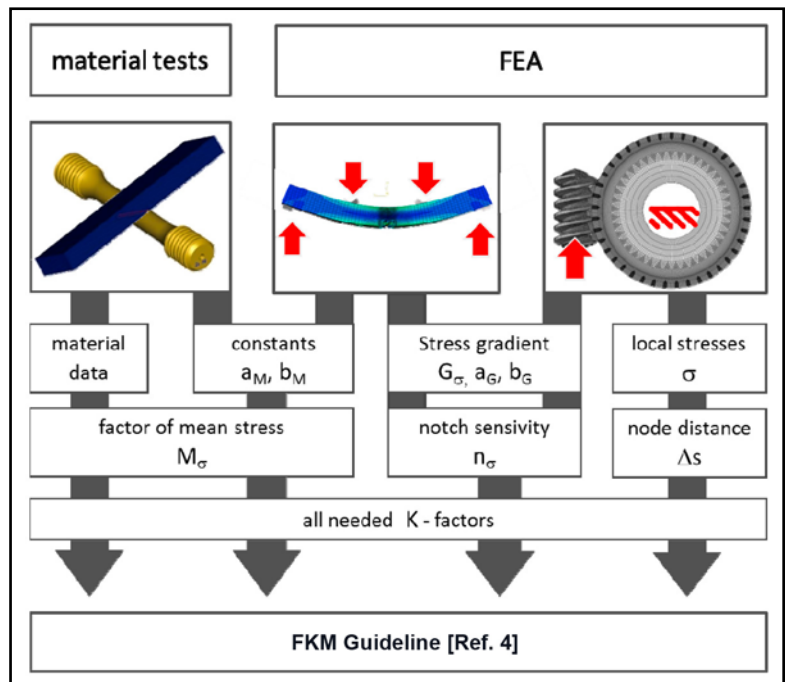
material tests

FEA

material data

constants $a_M$, $b_M$

Stress gradient $G_{\sigma}$, $a_G$, $b_G$

local stresses $\sigma$

factor of mean stress $M_{\sigma}$

notch sensivity $n_{\sigma}$

node distance $\Lambda s$

all needed K - factors

FKM Guideline [Ref. 4]